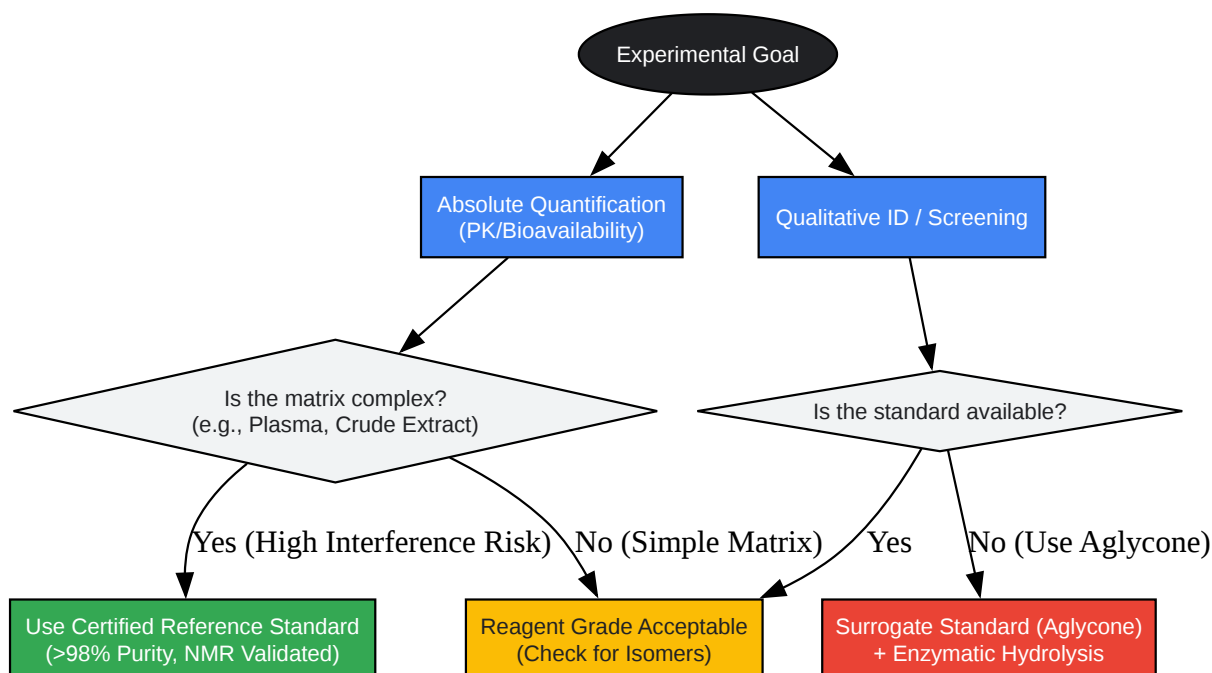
Experimental Goal

Absolute Quantification (PK/Bioavailability)

Qualitative ID / Screening

Is the matrix complex? (e.g., Plasma, Crude Extract)

Is the standard available?

Yes (High Interference Risk)

No (Simple Matrix)

Yes

No (Use Aglycone)

Use Certified Reference Standard (>98% Purity, NMR Validated)

Reagent Grade Acceptable (Check for Isomers)

Surrogate Standard (Aglycone) + Enzymatic Hydrolysis